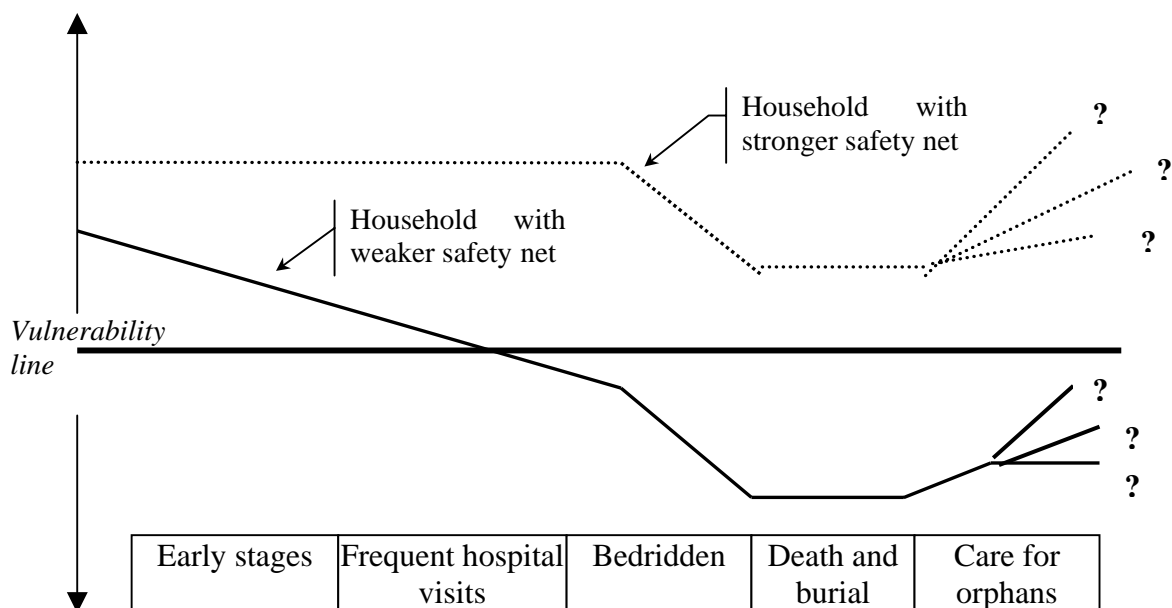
Household with stronger safety net

?

?

?

Household with weaker safety net

Vulnerability line

?

?

?

| Early stages | Frequent hospital visits | Bedridden | Death and burial | Care for orphans |
|---|---|---|---|---|